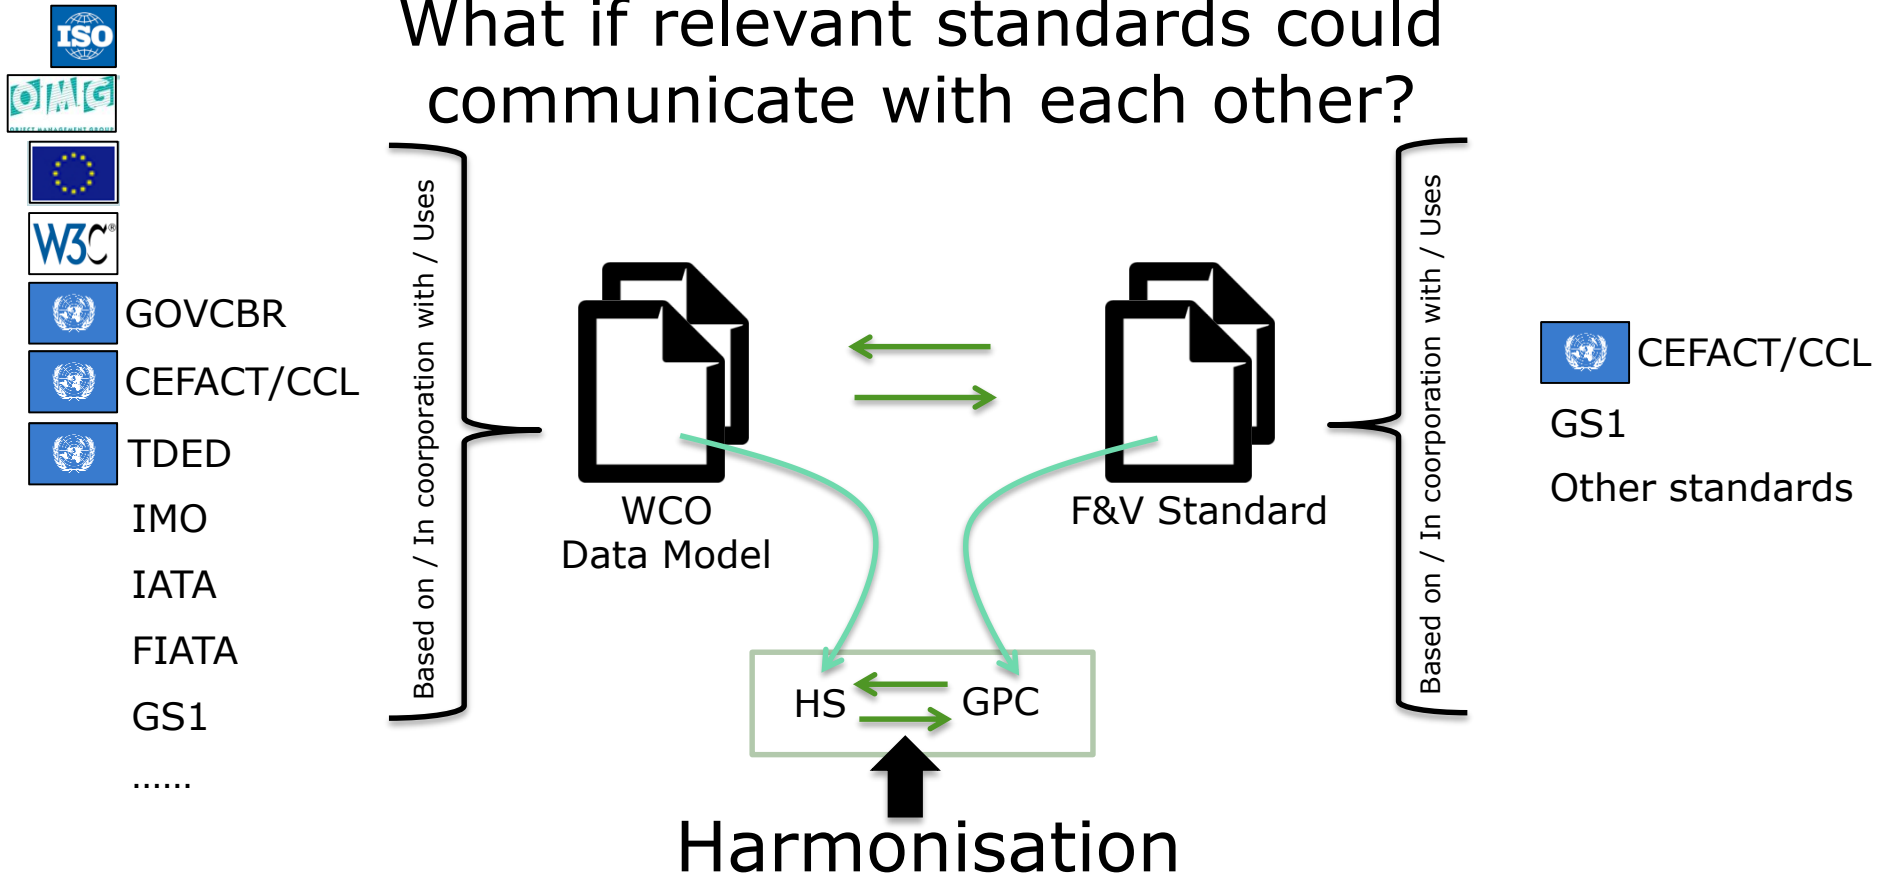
What if relevant standards could communicate with each other?

ISO
OMG
OBJECT MANAGEMENT GROUP
W3C®
GOVCBR
CEFACT/CCL
TDED
IMO
IATA
FIATA
GS1
......

Based on / In coorporation with / Uses

WCO
Data Model

F&V Standard

Based on / In coorporation with / Uses

CEFACT/CCL
GS1
Other standards

HS
GPC

Harmonisation